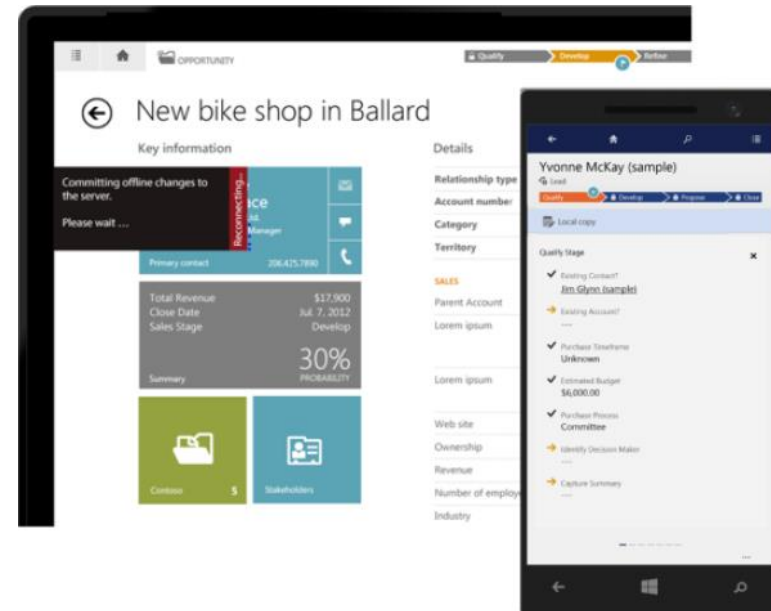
OPPORTUNITY

Qualify Develop Refine

New bike shop in Ballard

Key information

Committing offline changes to the server.

Please wait ....

Reconnecting...

ce

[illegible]

Manager

Primary contact 206.425.7890

Total Revenue $17,900
Close Date Jul. 7, 2012
Sales Stage Develop

30%

Summary PROBABILITY

Contoso 5

Stakeholders

Details

Relationship type
Account number
Category
Territory

SALES
Parent Account
Lorem ipsum

Lorem ipsum

Web site
Ownership
Revenue
Number of employ
Industry

Yvonne McKay (sample)
Lead

Qualify Develop Propose Close

Local copy

Qualify Stage

Existing Contact?
Jim Glynn (sample)

Existing Account?
---

Purchase Timeframe
Unknown

Estimated Budget
$6,000.00

Purchase Process
Committee

Identify Decision Maker
---

Capture Summary
---